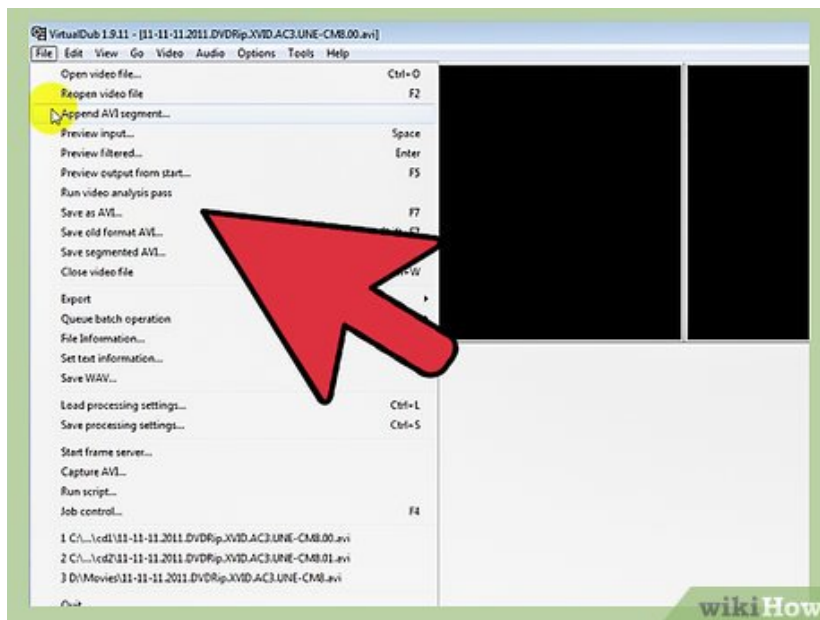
VirtualDub 1.9.11 - [11-11-11.2011.DVDRip.XVID.AC3.UNE-CM8.00.avi]

File Edit View Go Video Audio Options Tools Help

Open video file... Ctrl+O
Reopen video file F2
Append AVI segment...
Preview input... Space
Preview filtered... Enter
Preview output from start... F5
Run video analysis pass
Save as AVI... F7
Save old format AVI... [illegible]
Save segmented AVI...
Close video file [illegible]W

Export
Queue batch operation
File Information...
Set text information...
Save WAV...

Load processing settings... Ctrl+L
Save processing settings... Ctrl+S

Start frame server...
Capture AVI...
Run script...
Job control... F4

1 C:\...\cd1\11-11-11.2011.DVDRip.XVID.AC3.UNE-CM8.00.avi
2 C:\...\cd2\11-11-11.2011.DVDRip.XVID.AC3.UNE-CM8.01.avi
3 D:\Movies\11-11-11.2011.DVDRip.XVID.AC3.UNE-CM8.avi

Quit

wikiHow